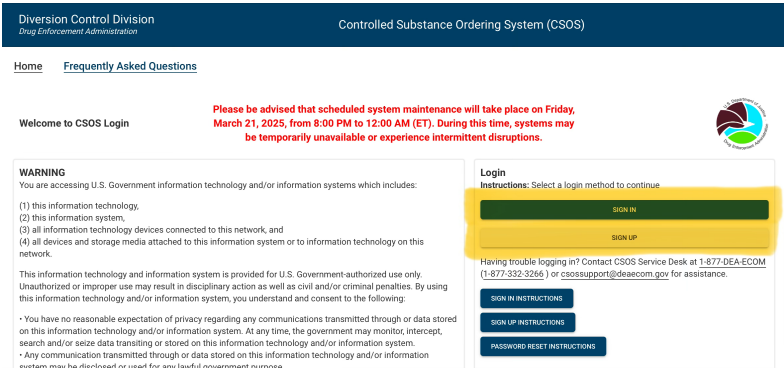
Diversion Control Division
Drug Enforcement Administration

Controlled Substance Ordering System (CSOS)

Home Frequently Asked Questions

Welcome to CSOS Login

Please be advised that scheduled system maintenance will take place on Friday, March 21, 2025, from 8:00 PM to 12:00 AM (ET). During this time, systems may be temporarily unavailable or experience intermittent disruptions.

U.S. Department of Justice
Drug Enforcement Administration

WARNING
You are accessing U.S. Government information technology and/or information systems which includes:

(1) this information technology,
(2) this information system,
(3) all information technology devices connected to this network, and
(4) all devices and storage media attached to this information system or to information technology on this network.

This information technology and information system is provided for U.S. Government-authorized use only. Unauthorized or improper use may result in disciplinary action as well as civil and/or criminal penalties. By using this information technology and/or information system, you understand and consent to the following:

• You have no reasonable expectation of privacy regarding any communications transmitted through or data stored on this information technology and/or information system. At any time, the government may monitor, intercept, search and/or seize data transiting or stored on this information technology and/or information system.
• Any communication transmitted through or data stored on this information technology and/or information system may be disclosed or used for any lawful government purpose.

Login
Instructions: Select a login method to continue

SIGN IN

SIGN UP

Having trouble logging in? Contact CSOS Service Desk at 1-877-DEA-ECOM (1-877-332-3266) or csossupport@deaecom.gov for assistance.

SIGN IN INSTRUCTIONS

SIGN UP INSTRUCTIONS

PASSWORD RESET INSTRUCTIONS